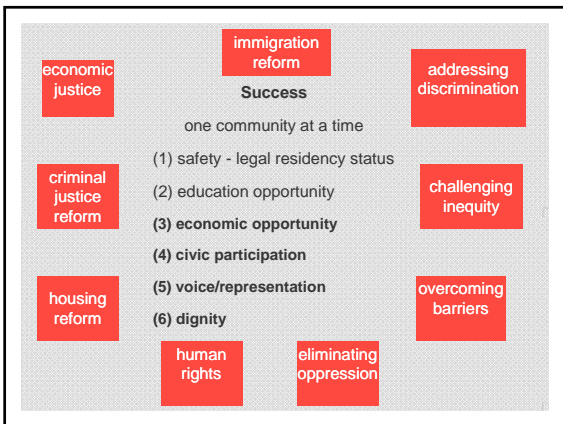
immigration reform

economic justice

addressing discrimination

**Success**

one community at a time

(1) safety - legal residency status

(2) education opportunity

**(3) economic opportunity**

**(4) civic participation**

**(5) voice/representation**

**(6) dignity**

criminal justice reform

challenging inequity

housing reform

overcoming barriers

human rights

eliminating oppression